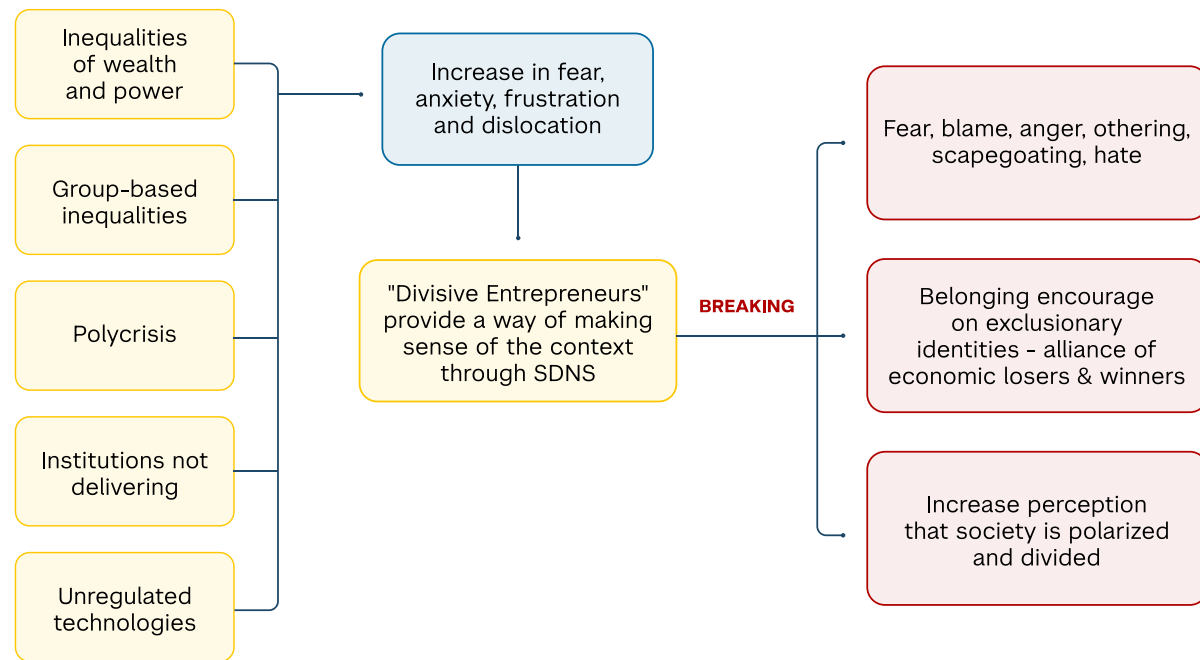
Inequalities of wealth and power

Group-based inequalities

Polycrisis

Institutions not delivering

Unregulated technologies

Increase in fear, anxiety, frustration and dislocation

"Divisive Entrepreneurs" provide a way of making sense of the context through SDNS

BREAKING

Fear, blame, anger, othering, scapegoating, hate

Belonging encourage on exclusionary identities - alliance of economic losers & winners

Increase perception that society is polarized and divided